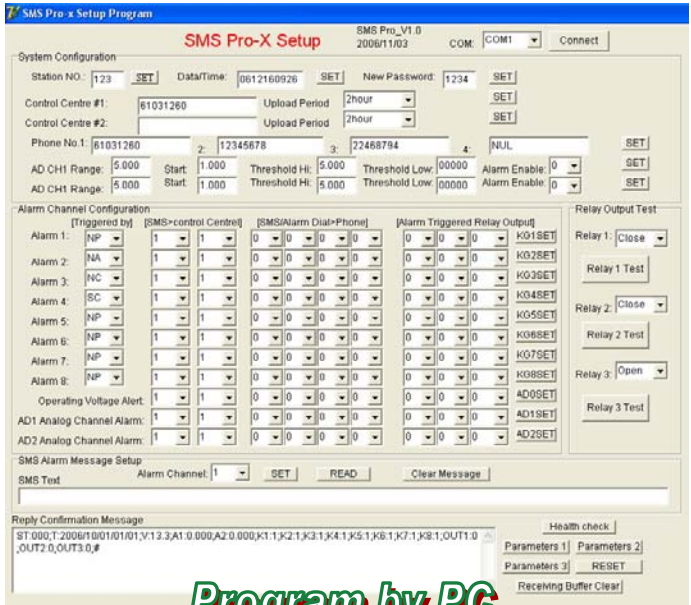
SMS Pro-x Setup Program

SMS Pro-X Setup

SMS Pro_V1.0
2006/11/03

COM: COM1

Connect

System Configuration

Station NO.: 123 SET

Data/Time: 0612160926 SET

New Password: 1234 SET

Control Centre #1: 61031260

Upload Period 2hour

SET

Control Centre #2:

Upload Period 2hour

SET

Phone No.1: 61031260 2: 12345678 3: 22468794 4: NUL SET

AD CH1 Range: 5.000 Start: 1.000 Threshold Hi: 5.000 Threshold Low: 00000 Alarm Enable: 0 SET

AD CH1 Range: 5.000 Start: 1.000 Threshold Hi: 5.000 Threshold Low: 00000 Alarm Enable: 0 SET

Alarm Channel Configuration

| | [Triggered by] | [SMS>control Centre] | | [SMS/Alarm Dial>Phone] | | | | [Alarm Triggered Relay Output] | | | |
|---|---|---|---|---|---|---|---|---|---|---|---|
| Alarm 1: | NP | 1 | 1 | 0 | 0 | 0 | 0 | 0 | 0 | 0 | KG1SET |
| Alarm 2: | NA | 1 | 1 | 0 | 0 | 0 | 0 | 0 | 0 | 0 | KG2SET |
| Alarm 3: | NC | 1 | 1 | 0 | 0 | 0 | 0 | 0 | 0 | 0 | KG3SET |
| Alarm 4: | SC | 1 | 1 | 0 | 0 | 0 | 0 | 0 | 0 | 0 | KG4SET |
| Alarm 5: | NP | 1 | 1 | 0 | 0 | 0 | 0 | 0 | 0 | 0 | KG5SET |
| Alarm 6: | NP | 1 | 1 | 0 | 0 | 0 | 0 | 0 | 0 | 0 | KG6SET |
| Alarm 7: | NP | 1 | 1 | 0 | 0 | 0 | 0 | 0 | 0 | 0 | KG7SET |
| Alarm 8: | NP | 1 | 1 | 0 | 0 | 0 | 0 | 0 | 0 | 0 | KG8SET |
| Operating Voltage Alert: | | 1 | 1 | 0 | 0 | 0 | 0 | 0 | 0 | 0 | AD0SET |
| AD1 Analog Channel Alarm: | | 1 | 1 | 0 | 0 | 0 | 0 | 0 | 0 | 0 | AD1SET |
| AD2 Analog Channel Alarm: | | 1 | 1 | 0 | 0 | 0 | 0 | 0 | 0 | 0 | AD2SET |

Relay Output Test

Relay 1: Close

Relay 1 Test

Relay 2: Close

Relay 2 Test

Relay 3: Open

Relay 3 Test

SMS Alarm Message Setup

SMS Text

Alarm Channel: 1 SET READ Clear Message

Reply Confirmation Message

ST:000;T:2006/10/01/01/01;V:13.3;A1:0.000;A2:0.000;K1:1;K2:1;K3:1;K4:1;K5:1;K6:1;K7:1;K8:1;OUT1:0;OUT2:0;OUT3:0;#

Health check

Parameters 1 Parameters 2

Parameters 3 RESET

Receiving Buffer Clear

Program by PC